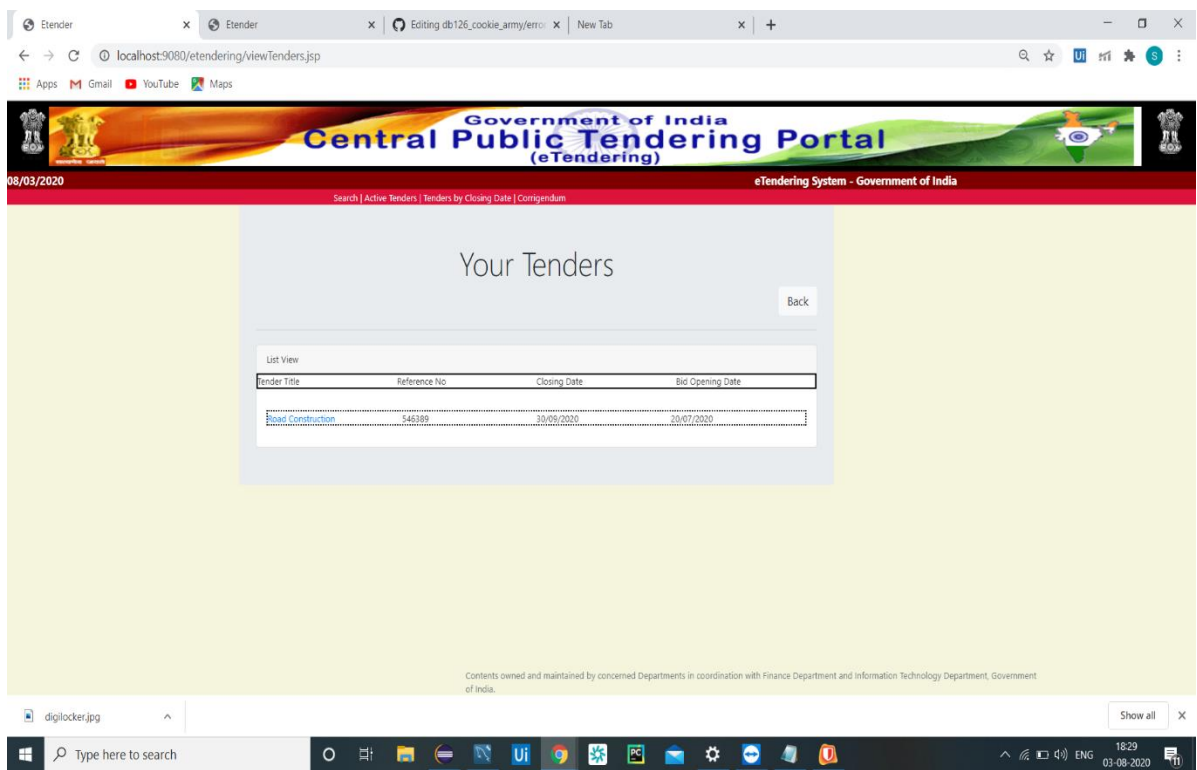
Etender × Etender × Editing db126_cookie_army/error × New Tab × +

localhost:9080/etendering/viewTenders.jsp

Apps Gmail YouTube Maps

Government of India
Central Public Tendering Portal
(eTendering)

08/03/2020 eTendering System - Government of India

Search | Active Tenders | Tenders by Closing Date | Corrigendum

Your Tenders

Back

List View

| Tender Title | Reference No | Closing Date | Bid Opening Date |
|---|---|---|---|
| Road Construction | 546389 | 30/09/2020 | 20/07/2020 |

Contents owned and maintained by concerned Departments in coordination with Finance Department and Information Technology Department, Government of India.

digilocker.jpg

Show all ×

Type here to search

ENG 18:29 03-08-2020